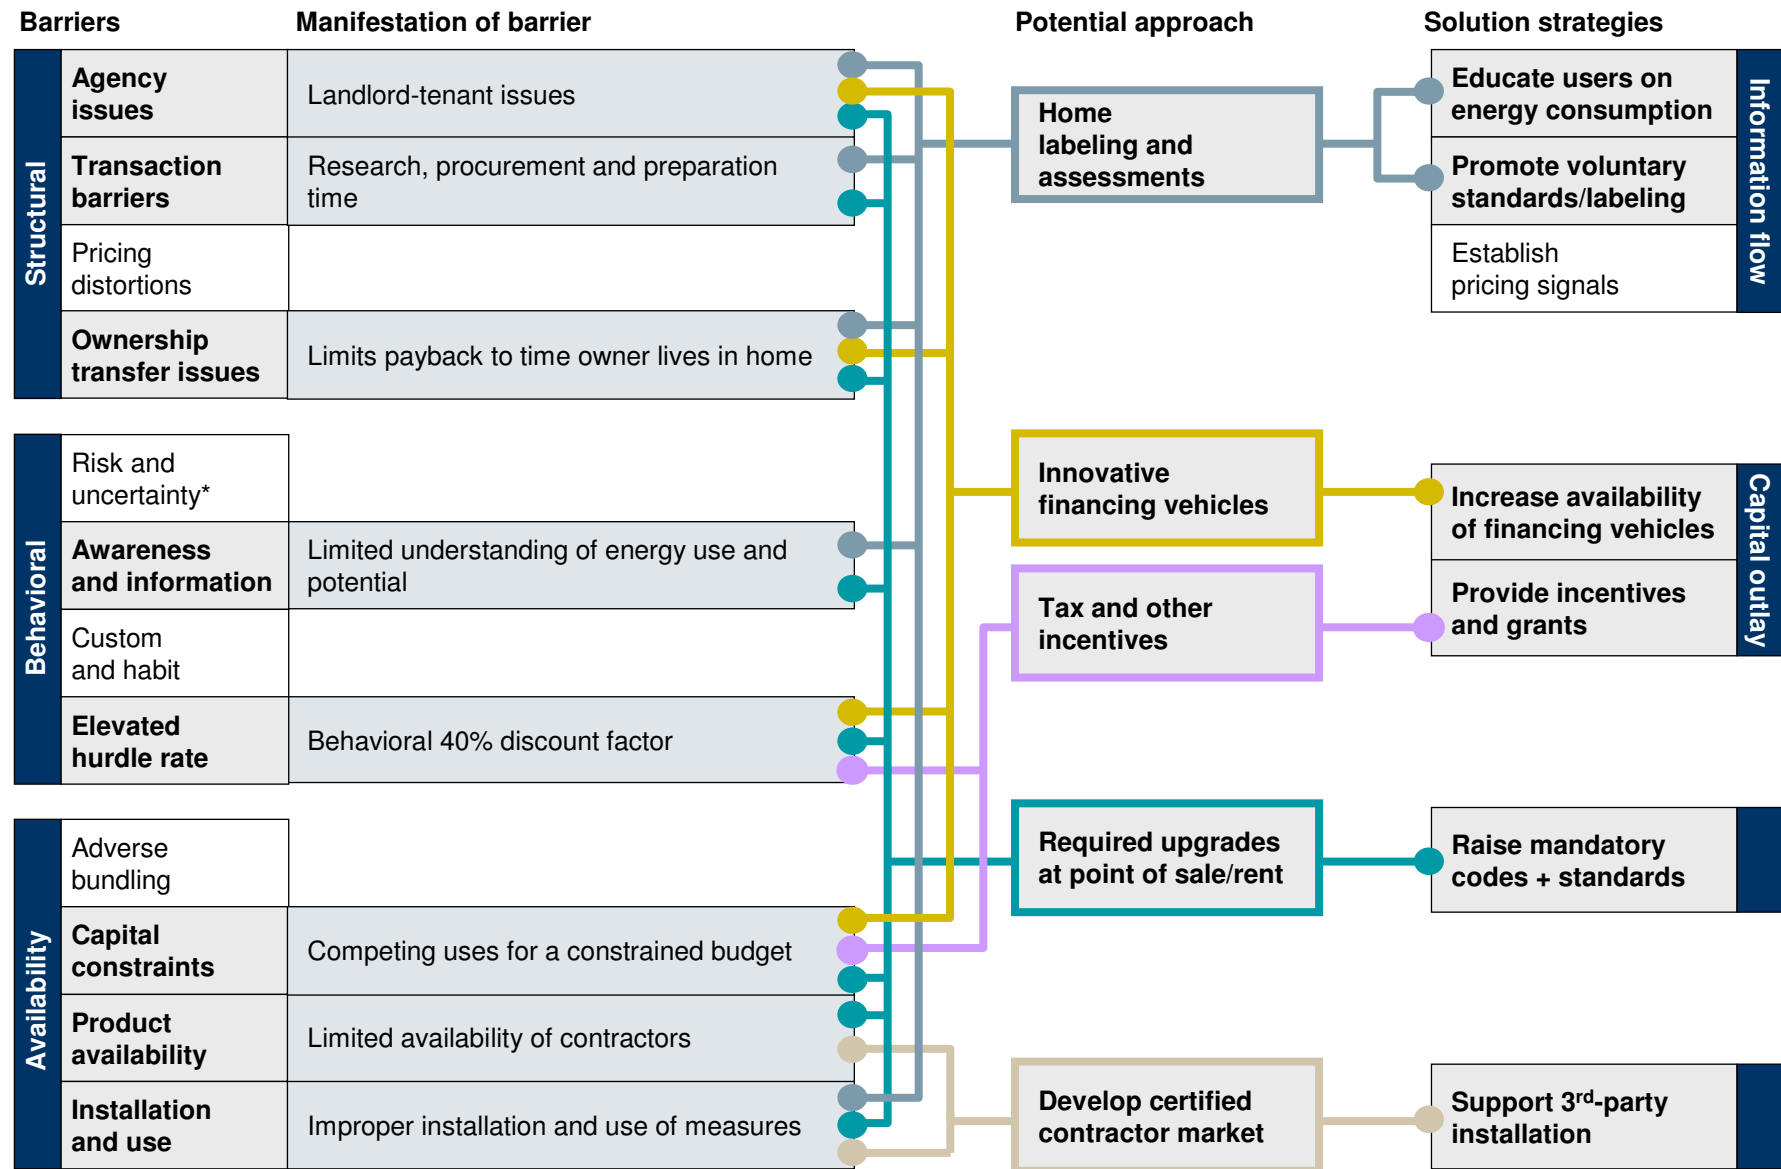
Barriers
Manifestation of barrier
Potential approach
Solution strategies

Structural
Agency issues
Landlord-tenant issues
Transaction barriers
Research, procurement and preparation time
Pricing distortions
Ownership transfer issues
Limits payback to time owner lives in home

Behavioral
Risk and uncertainty*
Awareness and information
Limited understanding of energy use and potential
Custom and habit
Elevated hurdle rate
Behavioral 40% discount factor

Availability
Adverse bundling
Capital constraints
Competing uses for a constrained budget
Product availability
Limited availability of contractors
Installation and use
Improper installation and use of measures

Home labeling and assessments
Innovative financing vehicles
Tax and other incentives
Required upgrades at point of sale/rent
Develop certified contractor market

Information flow
Educate users on energy consumption
Promote voluntary standards/labeling
Establish pricing signals

Capital outlay
Increase availability of financing vehicles
Provide incentives and grants

Raise mandatory codes + standards

Support 3$^{rd}$-party installation